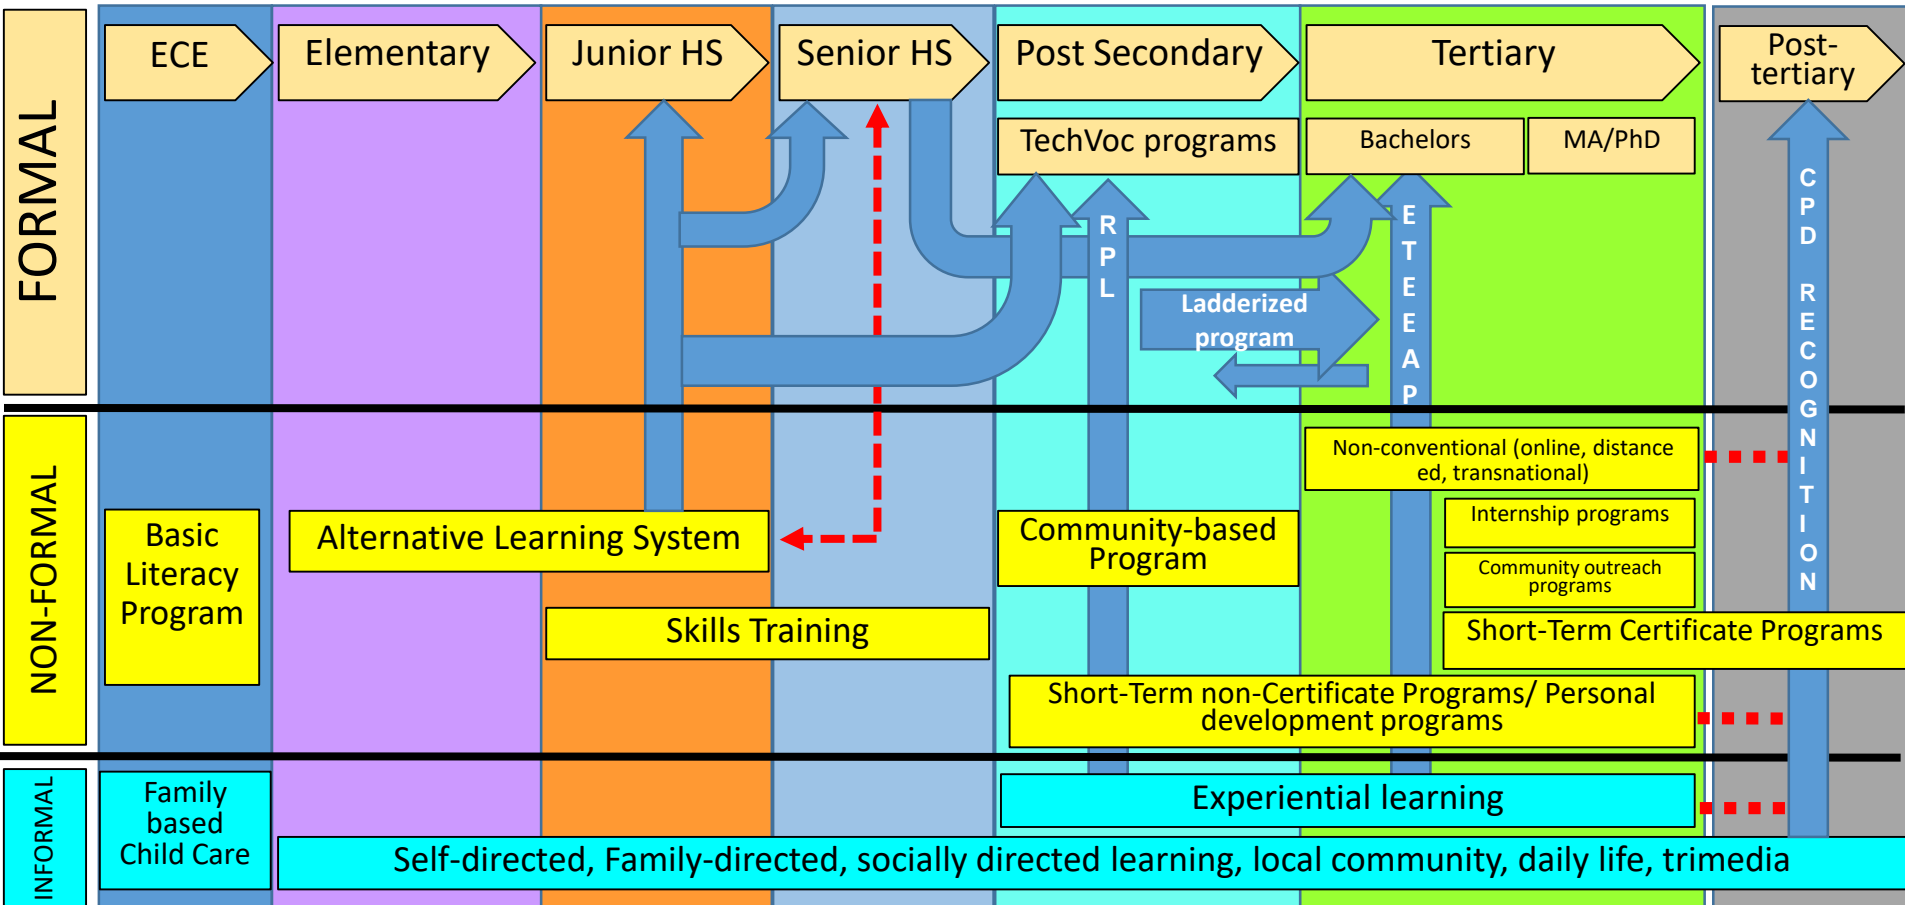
FORMAL

ECE

Elementary

Junior HS

Senior HS

Post Secondary

Tertiary

Post-tertiary

TechVoc programs

Bachelors

MA/PhD

RPL

Ladderized program

ETEEAP

CPD RECOGNITION

NON-FORMAL

Non-conventional (online, distance ed, transnational)

Internship programs

Community outreach programs

Basic Literacy Program

Alternative Learning System

Community-based Program

Skills Training

Short-Term Certificate Programs

Short-Term non-Certificate Programs/ Personal development programs

INFORMAL

Family based Child Care

Experiential learning

Self-directed, Family-directed, socially directed learning, local community, daily life, trimedia